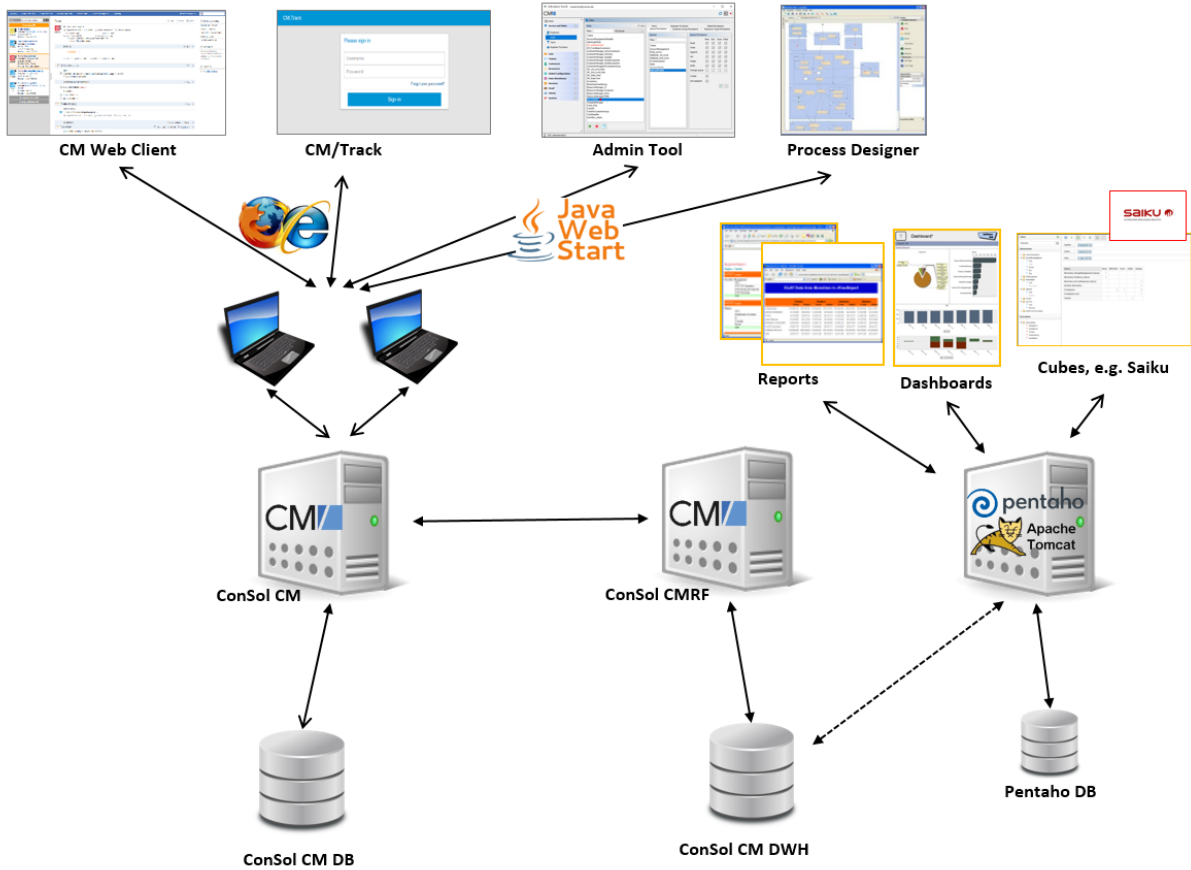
CM/Track

Please sign in

Username

Password

Forgot your password?

Sign in

CM Web Client

CM/Track

Admin Tool

Process Designer

Java Web Start

SAIKU

Reports

Dashboards

Cubes, e.g. Saiku

CM

ConSol CM

CM

ConSol CMRF

pentaho

Apache Tomcat

ConSol CM DB

ConSol CM DWH

Pentaho DB